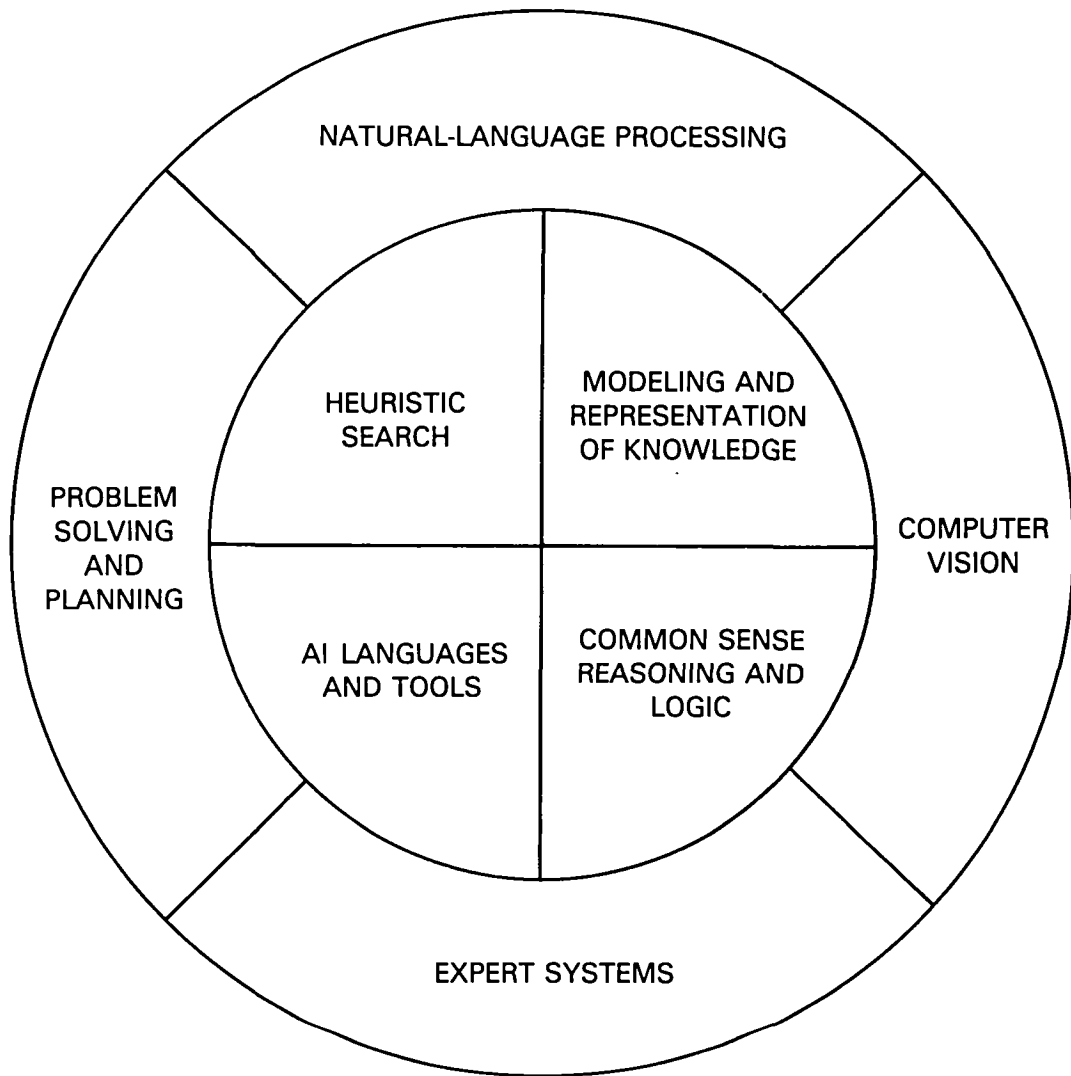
NATURAL-LANGUAGE PROCESSING

HEURISTIC SEARCH

MODELING AND REPRESENTATION OF KNOWLEDGE

PROBLEM SOLVING AND PLANNING

COMPUTER VISION

AI LANGUAGES AND TOOLS

COMMON SENSE REASONING AND LOGIC

EXPERT SYSTEMS